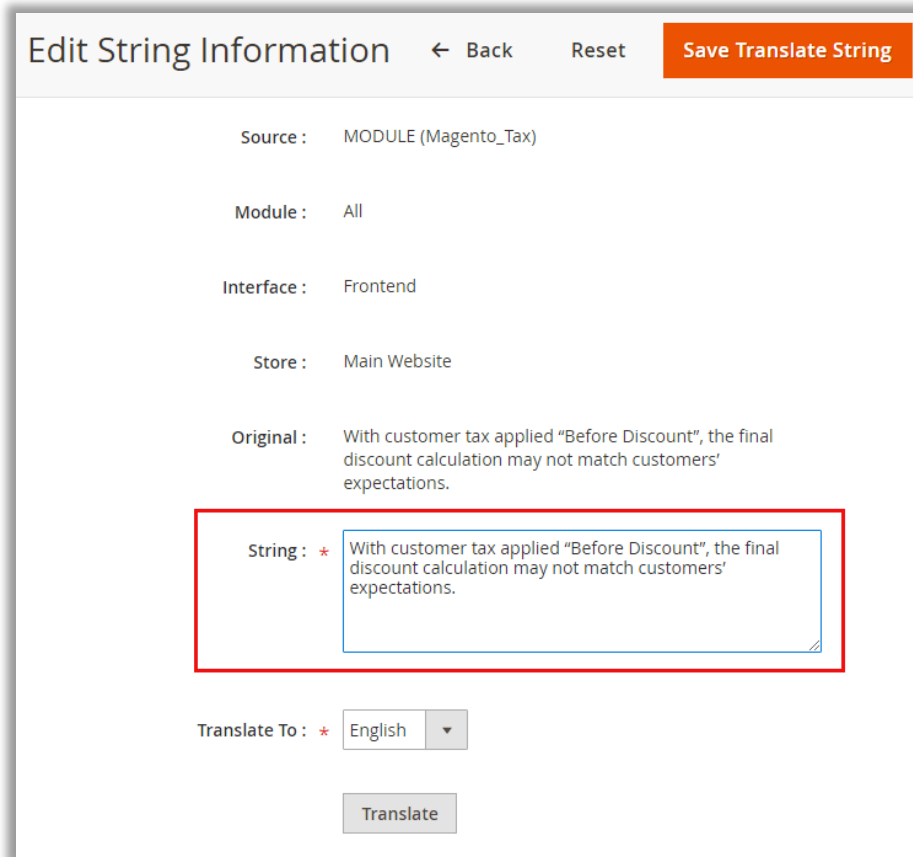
Edit String Information ← Back Reset Save Translate String

Source : MODULE (Magento_Tax)

Module : All

Interface : Frontend

Store : Main Website

Original : With customer tax applied “Before Discount”, the final discount calculation may not match customers’ expectations.

String : * With customer tax applied “Before Discount”, the final discount calculation may not match customers’ expectations.

Translate To : * English

Translate